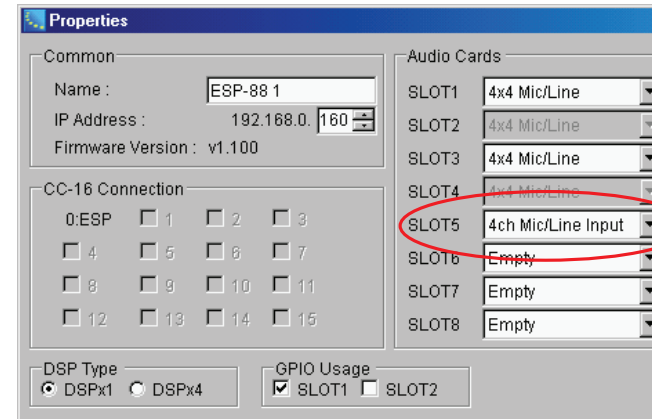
Properties

Common
Name : ESP-88 1
IP Address : 192.168.0. 160
Firmware Version : v1.100

CC-16 Connection
0:ESP 1 2 3
4 5 6 7
8 9 10 11
12 13 14 15

Audio Cards
SLOT1 4x4 Mic/Line
SLOT2 4x4 Mic/Line
SLOT3 4x4 Mic/Line
SLOT4 4x4 Mic/Line
SLOT5 4ch Mic/Line Input
SLOT6 Empty
SLOT7 Empty
SLOT8 Empty

DSP Type
DSPx1 DSPx4

GPIO Usage
SLOT1 SLOT2